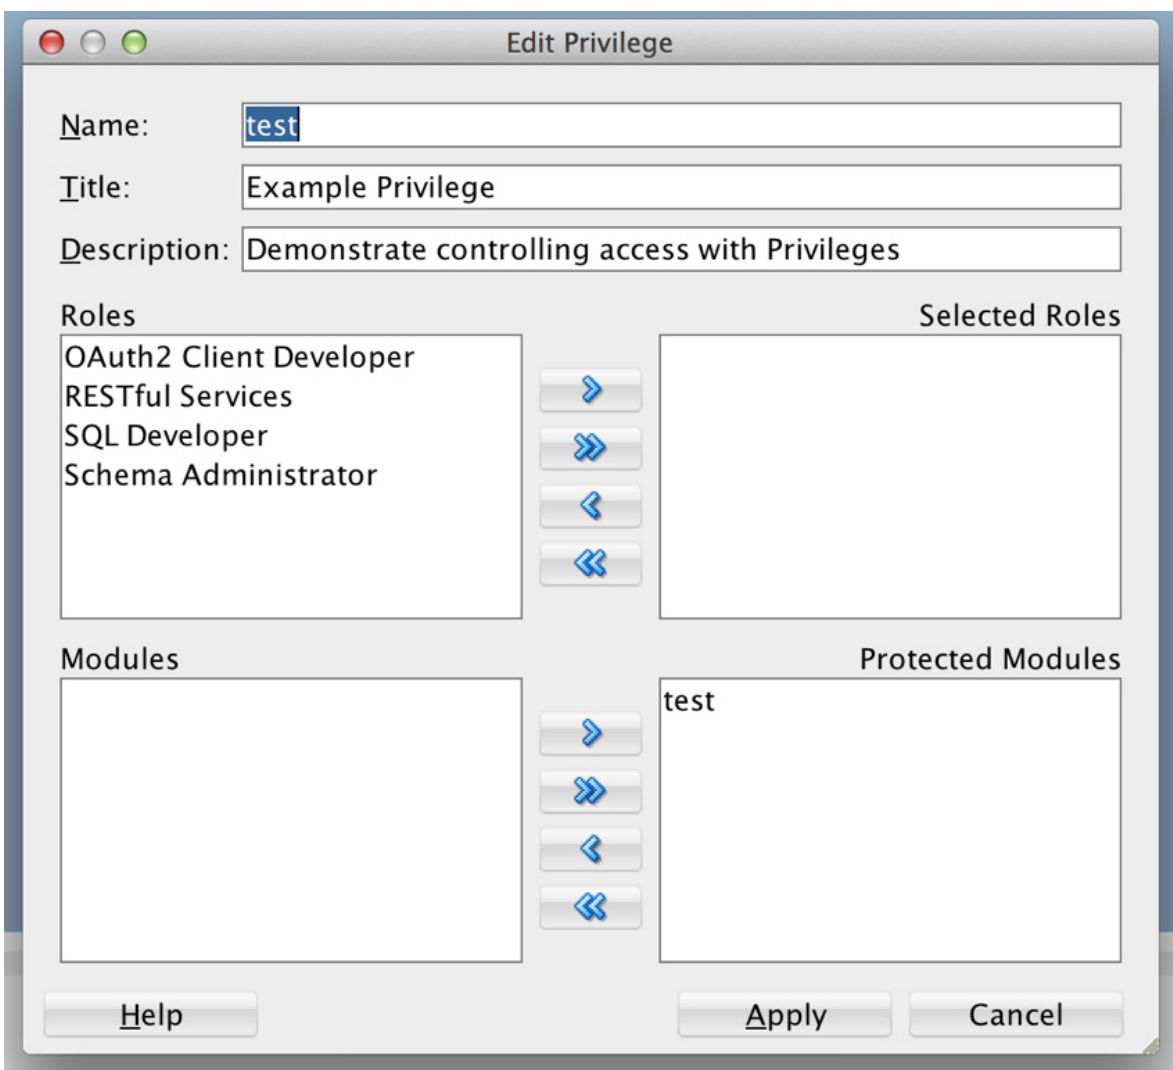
Edit Privilege

Name: test

Title: Example Privilege

Description: Demonstrate controlling access with Privileges

Roles

OAuth2 Client Developer
RESTful Services
SQL Developer
Schema Administrator

Selected Roles

Modules

Protected Modules

test

Help

Apply

Cancel